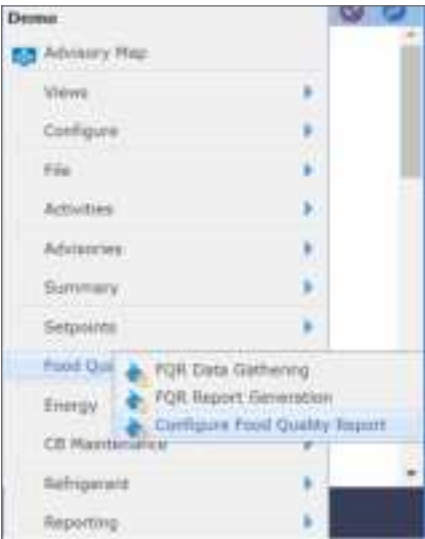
Demo

Advisory Map

Views

Configure

File

Activities

Advisories

Summary

Setpoints

Food Qu

Energy

CB Maintenance

Refrigerant

Reporting

FQR Data Gathering

FQR Report Generation

Configure Food Quality Report